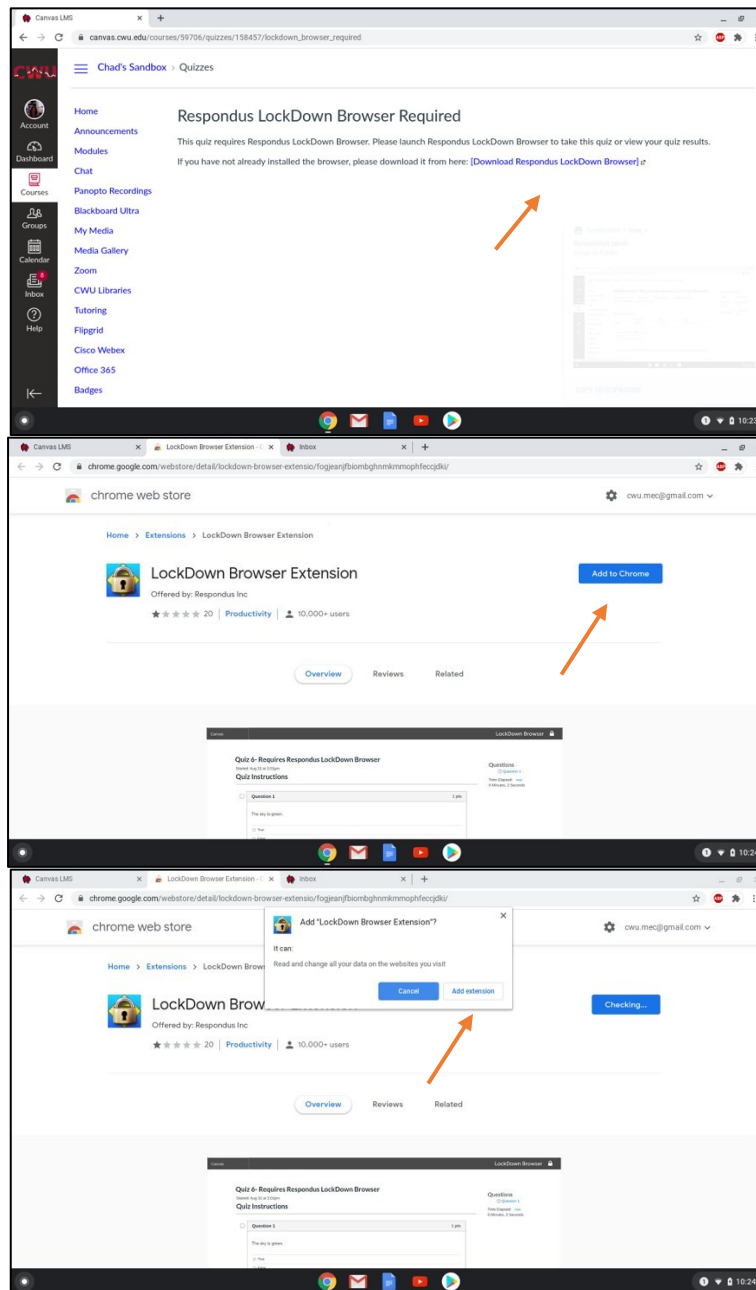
Canvas LMS

canvas.cwu.edu/courses/59706/quizzes/158457/lockdown_browser_required

CWU

Chad's Sandbox > Quizzes

Account
Dashboard
Courses
Groups
Calendar
Inbox
Help

Home
Announcements
Modules
Chat
Panopto Recordings
Blackboard Ultra
My Media
Media Gallery
Zoom
CWU Libraries
Tutoring
Flipgrid
Cisco Webex
Office 365
Badges

Respondus LockDown Browser Required

This quiz requires Respondus LockDown Browser. Please launch Respondus LockDown Browser to take this quiz or view your quiz results.

If you have not already installed the browser, please download it from here: [Download Respondus LockDown Browser]

10:23

Canvas LMS | LockDown Browser Extension - C | Inbox

chrome.google.com/webstore/detail/lockdown-browser-extensio/fogjeanjfbiombghnmkmmophfeccjdki/

chrome web store

cwu.mec@gmail.com

Home > Extensions > LockDown Browser Extension

LockDown Browser Extension

Offered by: Respondus Inc

20 | Productivity | 10,000+ users

Add to Chrome

Overview  Reviews  Related

Canvas  LockDown Browser

Quiz 6- Requires Respondus LockDown Browser

Quiz Instructions

Question 1  1 pts

The sky is green.

True

Questions

Question 1

Time Elapsed:
0 Minutes, 2 Seconds

10:24

Canvas LMS | LockDown Browser Extension - C | Inbox

chrome.google.com/webstore/detail/lockdown-browser-extensio/fogjeanjfbiombghnmkmmophfeccjdki/

chrome web store

cwu.mec@gmail.com

Home > Extensions > LockDown Brow

Add "LockDown Browser Extension"?

It can:

Read and change all your data on the websites you visit

Cancel  Add extension

LockDown Brow

Offered by: Respondus Inc

20 | Productivity | 10,000+ users

Checking...

Overview  Reviews  Related

Canvas  LockDown Browser

Quiz 6- Requires Respondus LockDown Browser

Quiz Instructions

Question 1  1 pts

The sky is green.

True

Questions

Question 1

Time Elapsed:
0 Minutes, 2 Seconds

10:24